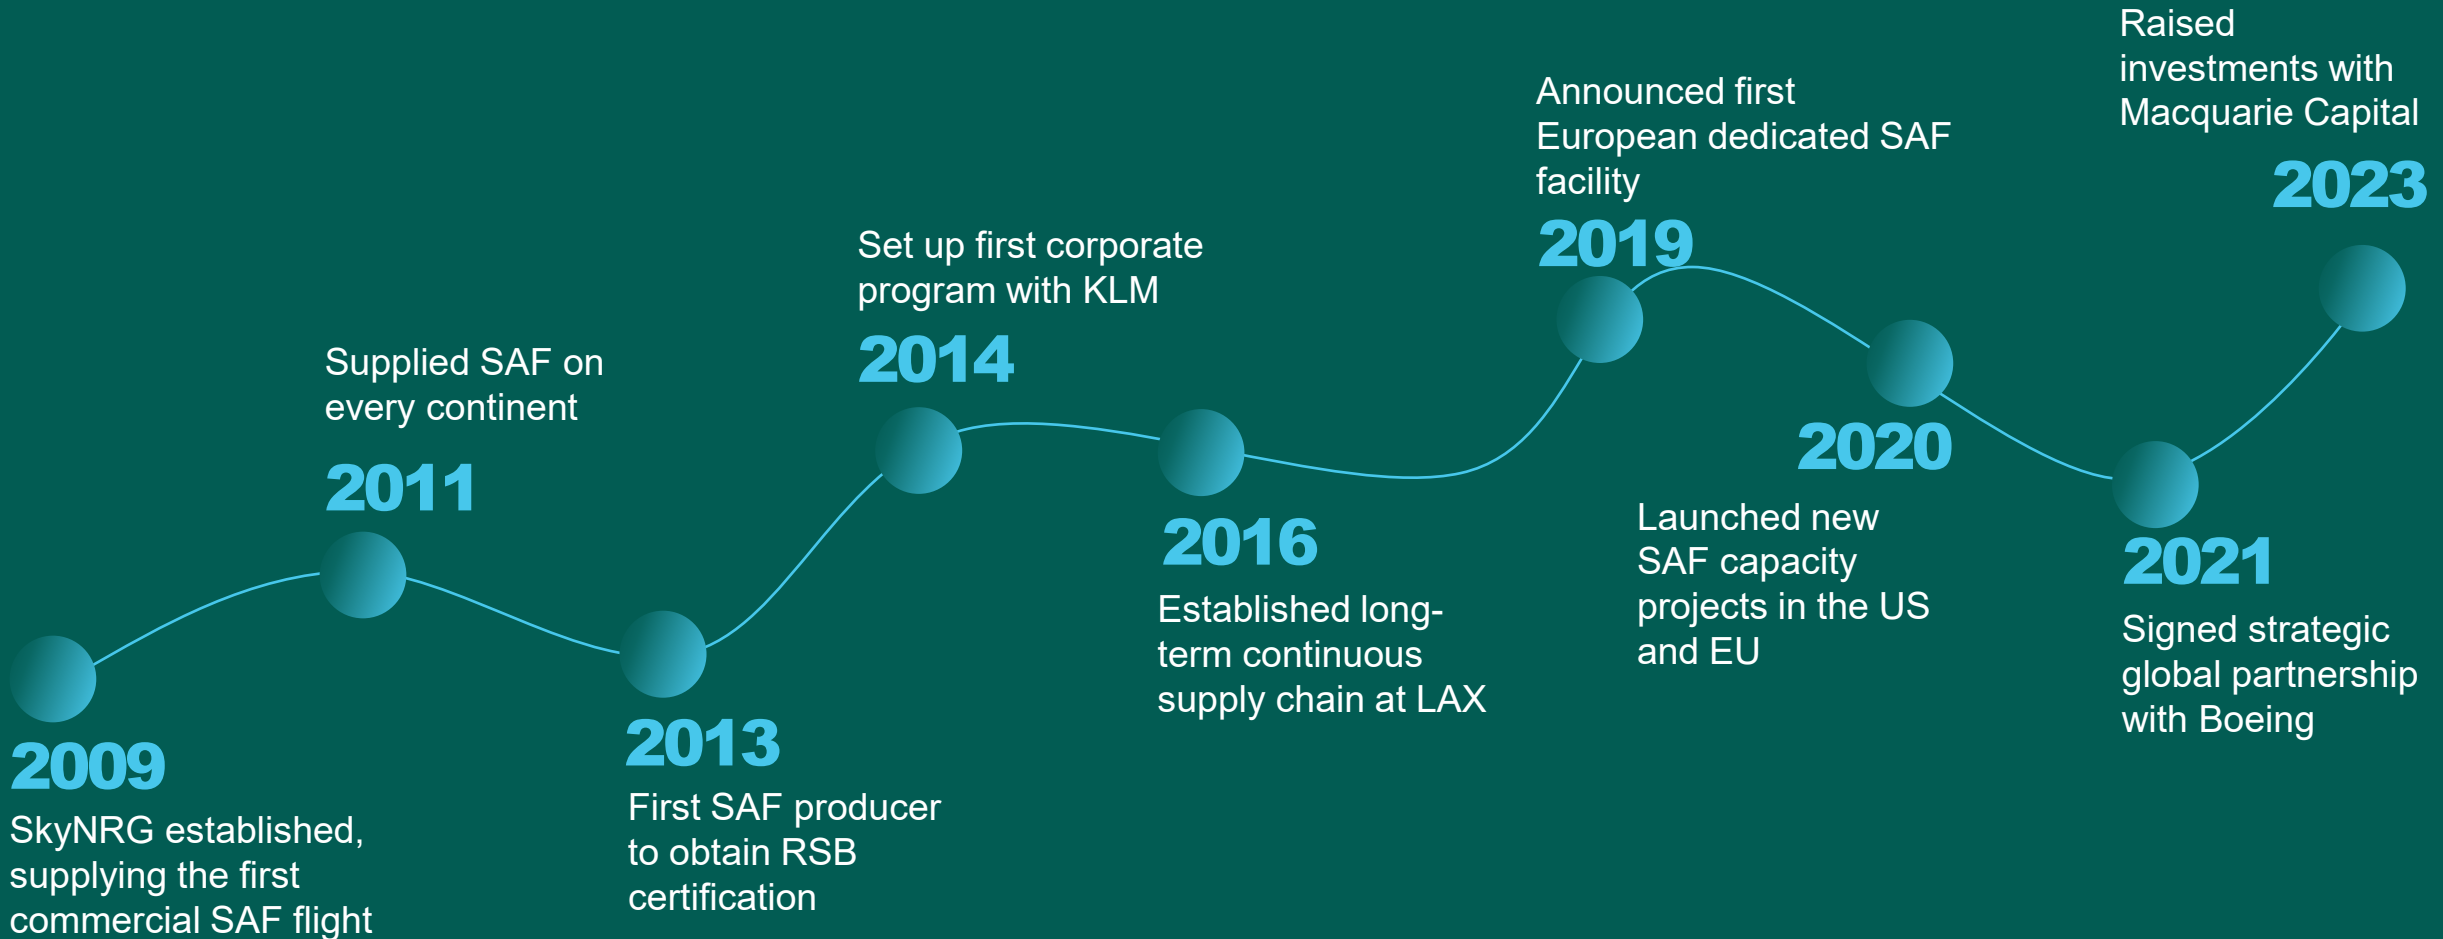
2009
SkyNRG established, supplying the first commercial SAF flight

Supplied SAF on every continent
2011

2013
First SAF producer to obtain RSB certification

Set up first corporate program with KLM
2014

2016
Established long-term continuous supply chain at LAX

Announced first European dedicated SAF facility
2019

2020
Launched new SAF capacity projects in the US and EU

2021
Signed strategic global partnership with Boeing

Raised investments with Macquarie Capital
2023